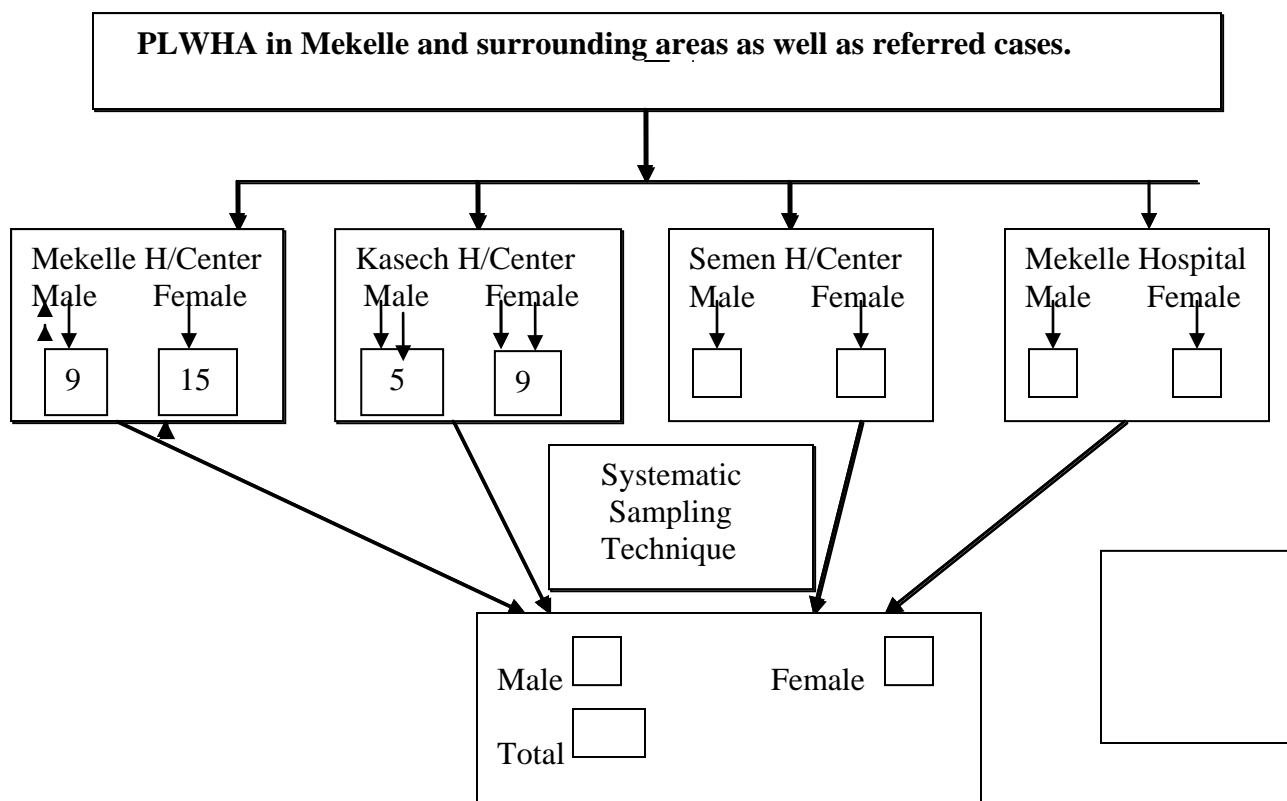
PLWHA in Mekelle and surrounding areas as well as referred cases.

Mekelle H/Center
Male Female
9 15

Kasech H/Center
Male Female
5 9

Semen H/Center
Male Female

Mekelle Hospital
Male Female

Systematic Sampling Technique

Male Female
Total